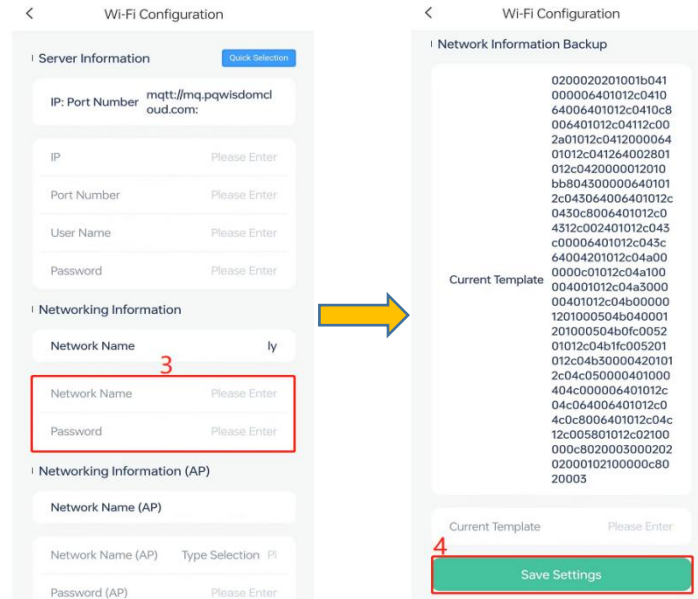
<

Wi-Fi Configuration

Server Information

Quick Selection

IP: Port Number mqtt://mq.pqwisdomcloud.com:

IP Please Enter

Port Number Please Enter

User Name Please Enter

Password Please Enter

Networking Information

Network Name ly

3

Network Name Please Enter

Password Please Enter

Networking Information (AP)

Network Name (AP)

Network Name (AP) Type Selection Pl

Password (AP) Please Enter

<

Wi-Fi Configuration

Network Information Backup

Current Template

0200020201001b041000006401012c041064006401012c0410c8006401012c04112c002a01012c041200006401012c041264002801012c0420000012010bb804300000640101 2c043064006401012c0430c8006401012c04312c002401012c043c00006401012c043c64004201012c04a000000c01012c04a100004001012c04a300000401012c04b000001201000504b040001201000504b0fc005201012c04b1fc005201012c04b30000420101 2c04c050000401000404c000006401012c04c064006401012c04c0c8006401012c04c12c005801012c02100000c802000300020202000102100000c8020003

Current Template Please Enter

4

Save Settings